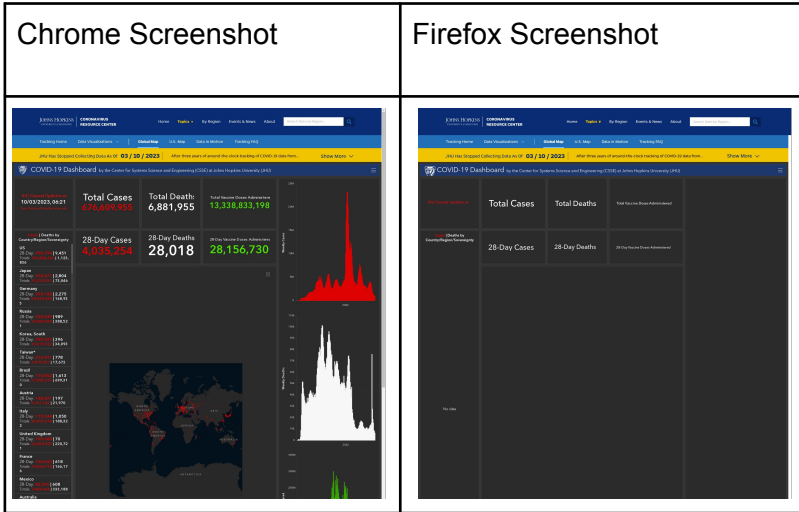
| Chrome Screenshot | Firefox Screenshot |
|---|---|
| JOHNS HOPKINS CORONAVIRUS RESOURCE CENTER Home Topics By Region Events & News About<br>Tracking Home Data Visualizations Global Map U.S. Map Data in Motion Tracking FAQ<br>JHU Has Stopped Collecting Data As Of 03 / 10 / 2023 After three years of around-the-clock tracking of COVID-19 data from... Show More<br>COVID-19 Dashboard by the Center for Systems Science and Engineering (CSSE) at Johns Hopkins University (JHU)<br>10/03/2023, 06:21<br>Total Cases 676,609,955<br>Total Deaths 6,881,955<br>Total Vaccine Doses Administered 13,338,833,198<br>28-Day Cases 4,035,254<br>28-Day Deaths 28,018<br>28-Day Vaccine Doses Administered 28,156,730<br>US<br>Japan<br>Germany<br>Russia<br>Korea, South<br>Taiwan*<br>Brazil<br>Austria<br>Italy<br>United Kingdom<br>France<br>Mexico<br>Australia | JOHNS HOPKINS CORONAVIRUS RESOURCE CENTER Home Topics By Region Events & News About<br>Tracking Home Data Visualizations Global Map U.S. Map Data in Motion Tracking FAQ<br>JHU Has Stopped Collecting Data As Of 03 / 10 / 2023 After three years of around-the-clock tracking of COVID-19 data from... Show More<br>COVID-19 Dashboard by the Center for Systems Science and Engineering (CSSE) at Johns Hopkins University (JHU)<br>Total Cases<br>Total Deaths<br>Total Vaccine Doses Administered<br>Deaths by Country/Region/Sovereignty<br>28-Day Cases<br>28-Day Deaths<br>28-Day Vaccine Doses Administered |